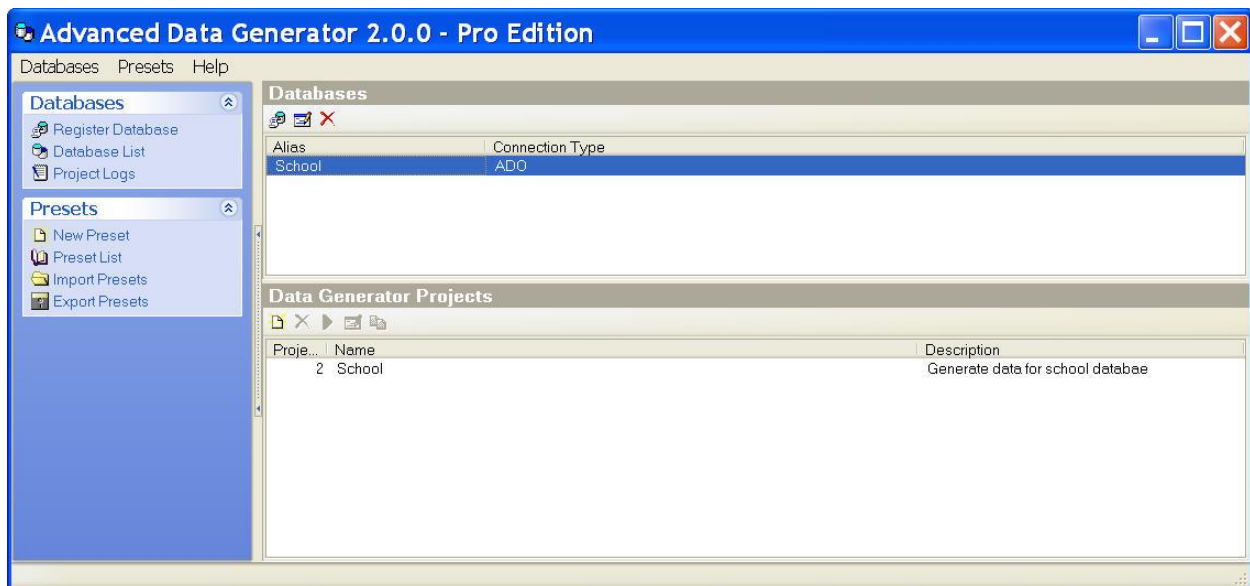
Advanced Data Generator 2.0.0 - Pro Edition

Databases Presets Help

Databases
Register Database
Database List
Project Logs

Presets
New Preset
Preset List
Import Presets
Export Presets

Databases

| Alias | Connection Type |
|---|---|
| School | ADO |

Data Generator Projects

| Proje... | Name | Description |
|---|---|---|
| 2 | School | Generate data for school databae |